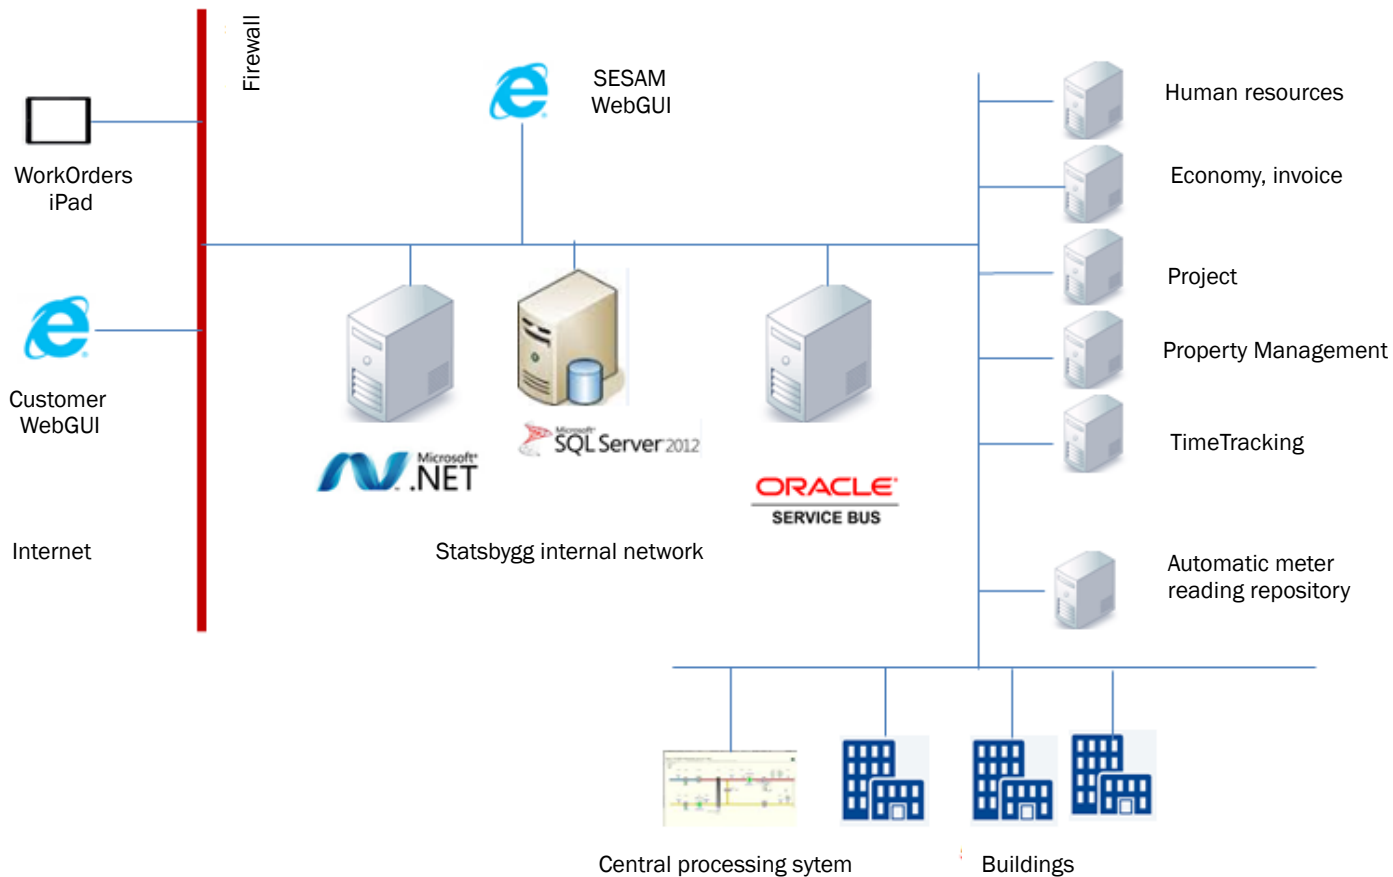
Firewall

WorkOrders iPad

Customer WebGUI

Internet

SESAM WebGUI

Microsoft .NET

Microsoft SQL Server 2012

ORACLE SERVICE BUS

Statsbygg internal network

Human resources

Economy, invoice

Project

Property Management

TimeTracking

Automatic meter reading repository

Central processing sytem

Buildings